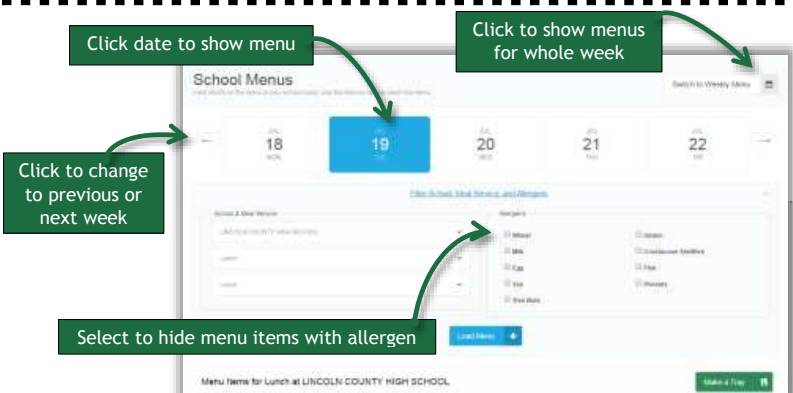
Click date to show menu

Click to show menus for whole week

School Menus

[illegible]

Switch to Weekly Menu

Click to change to previous or next week

18

19

20

21

22

Filter School Meal Service and Allergens

School & Meal Service

LINCOLN COUNTY HIGH SCHOOL

Lunch

Lunch

Allergens

Wheat

Gluten

Milk

Crustacean Shellfish

Egg

Fish

Soy

Peanuts

Tree Nuts

Select to hide menu items with allergen

Load Menu

Menu Items for Lunch at LINCOLN COUNTY HIGH SCHOOL

Make a Tray